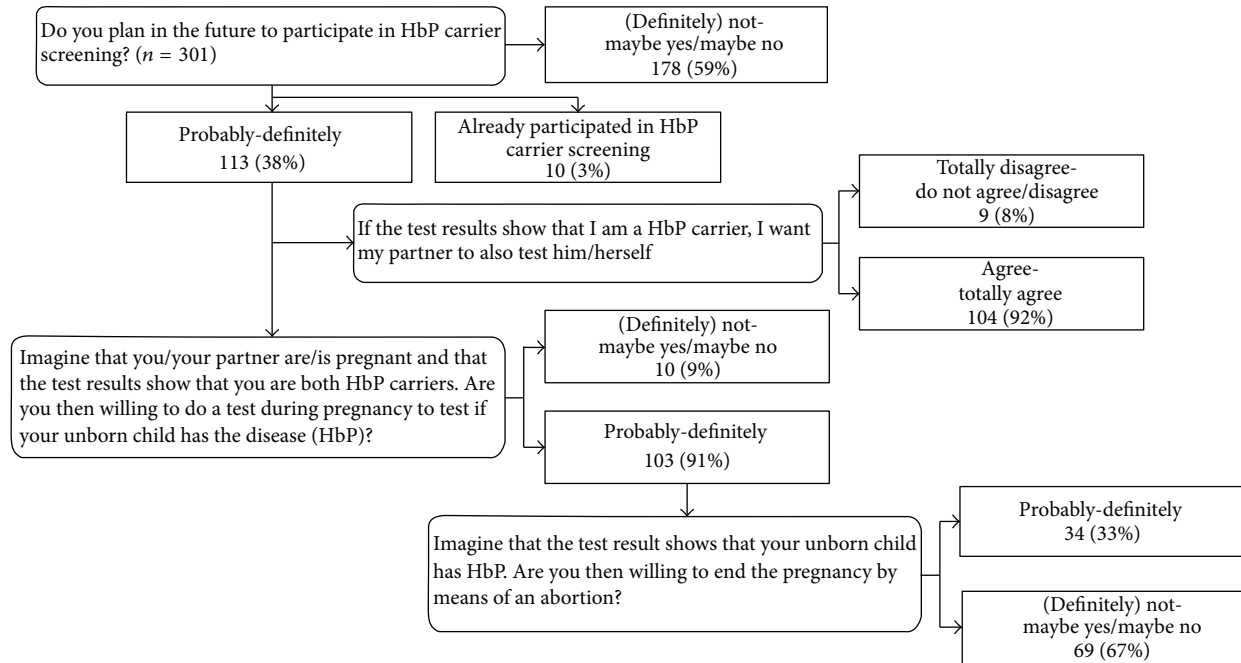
Do you plan in the future to participate in HbP carrier screening? ($n$ = 301)

(Definitely) not-maybe yes/maybe no
178 (59%)

Probably-definitely
113 (38%)

Already participated in HbP carrier screening
10 (3%)

If the test results show that I am a HbP carrier, I want my partner to also test him/herself

Totally disagree-do not agree/disagree
9 (8%)

Agree-totally agree
104 (92%)

Imagine that you/your partner are/is pregnant and that the test results show that you are both HbP carriers. Are you then willing to do a test during pregnancy to test if your unborn child has the disease (HbP)?

(Definitely) not-maybe yes/maybe no
10 (9%)

Probably-definitely
103 (91%)

Imagine that the test result shows that your unborn child has HbP. Are you then willing to end the pregnancy by means of an abortion?

Probably-definitely
34 (33%)

(Definitely) not-maybe yes/maybe no
69 (67%)